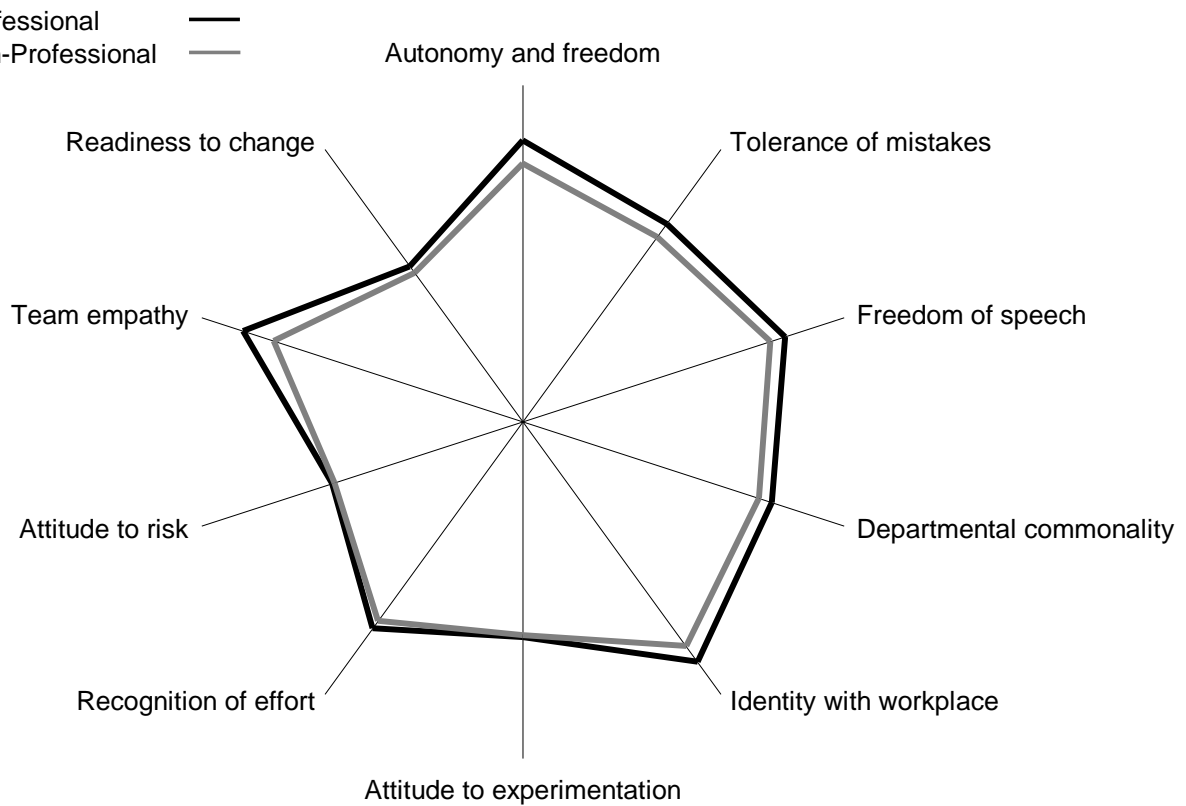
fessional
-Professional

Autonomy and freedom
Tolerance of mistakes
Freedom of speech
Departmental commonality
Identity with workplace
Attitude to experimentation
Recognition of effort
Attitude to risk
Team empathy
Readiness to change